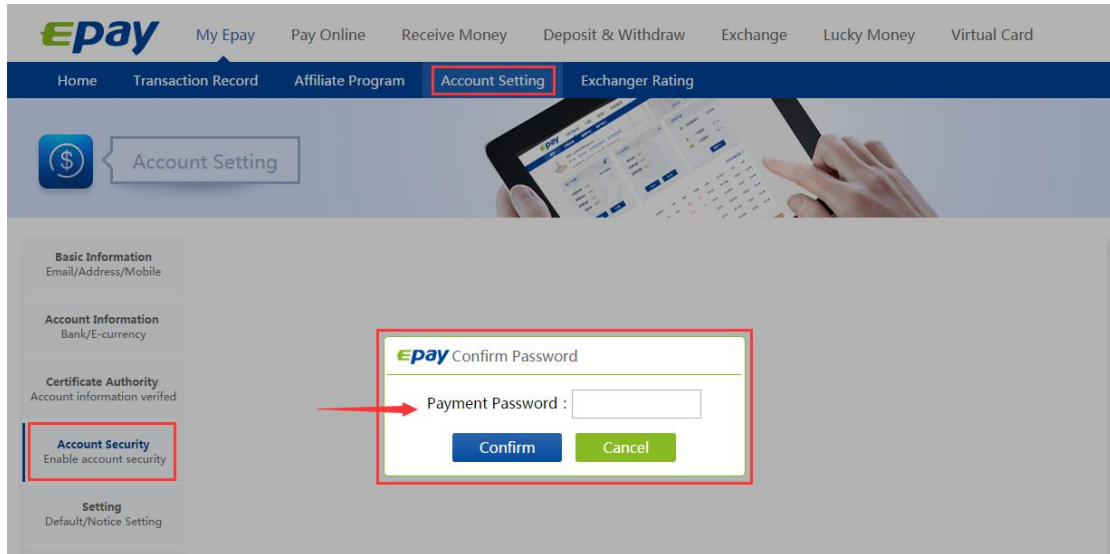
epay My Epay Pay Online Receive Money Deposit & Withdraw Exchange Lucky Money Virtual Card

Home Transaction Record Affiliate Program Account Setting Exchanger Rating

Account Setting

Basic Information
Email/Address/Mobile

Account Information
Bank/E-currency

Certificate Authority
Account information verifed

Account Security
Enable account security

Setting
Default/Notice Setting

epay Confirm Password

Payment Password :

Confirm Cancel